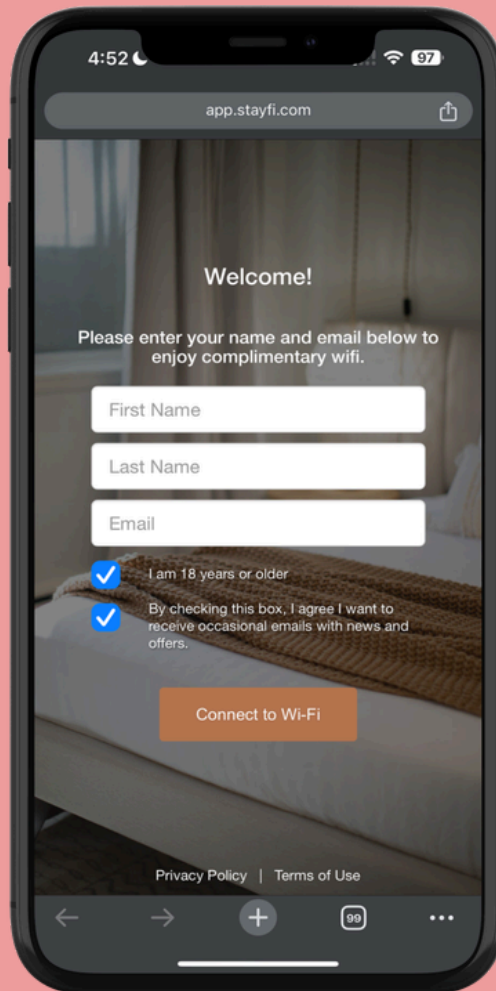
4:52

97

app.stayfi.com

Welcome!

Please enter your name and email below to enjoy complimentary wifi.

First Name

Last Name

Email

I am 18 years or older

By checking this box, I agree I want to receive occasional emails with news and offers.

Connect to Wi-Fi

Privacy Policy | Terms of Use

99